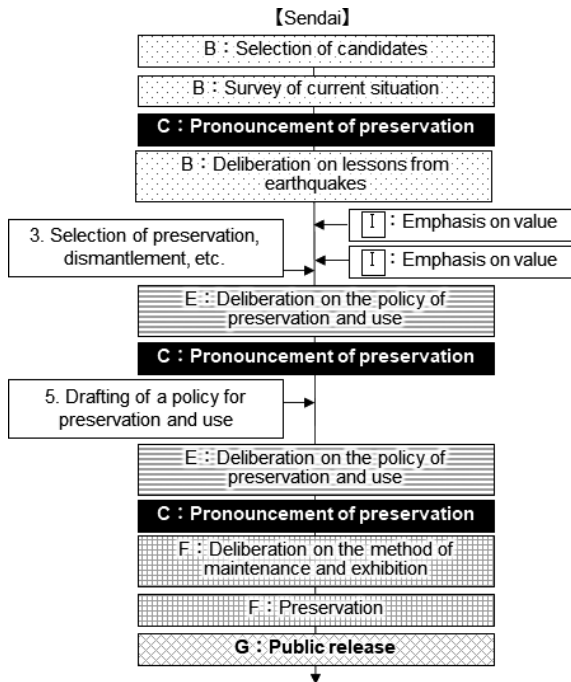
【Sendai】

B：Selection of candidates

B：Survey of current situation

C：Pronouncement of preservation

B：Deliberation on lessons from earthquakes

I：Emphasis on value

3. Selection of preservation, dismantlement, etc.

I：Emphasis on value

E：Deliberation on the policy of preservation and use

C：Pronouncement of preservation

5. Drafting of a policy for preservation and use

E：Deliberation on the policy of preservation and use

C：Pronouncement of preservation

F：Deliberation on the method of maintenance and exhibition

F：Preservation

G：Public release